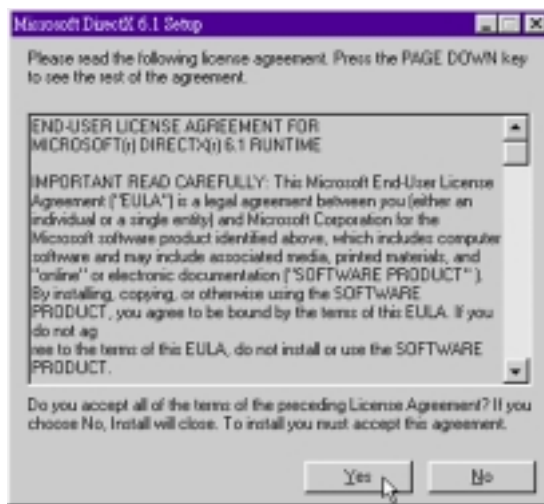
Microsoft DirectX 6.1 Setup

Please read the following license agreement. Press the PAGE DOWN key to see the rest of the agreement.

END-USER LICENSE AGREEMENT FOR MICROSOFT(r) DIRECTX(r) 6.1 RUNTIME

IMPORTANT READ CAREFULLY: This Microsoft End-User License Agreement ("EULA") is a legal agreement between you (either an individual or a single entity) and Microsoft Corporation for the Microsoft software product identified above, which includes computer software and may include associated media, printed materials, and "online" or electronic documentation ("SOFTWARE PRODUCT"). By installing, copying, or otherwise using the SOFTWARE PRODUCT, you agree to be bound by the terms of this EULA. If you do not ag
ree to the terms of this EULA, do not install or use the SOFTWARE PRODUCT.

Do you accept all of the terms of the preceding License Agreement? If you choose No, Install will close. To install you must accept this agreement.

Yes No